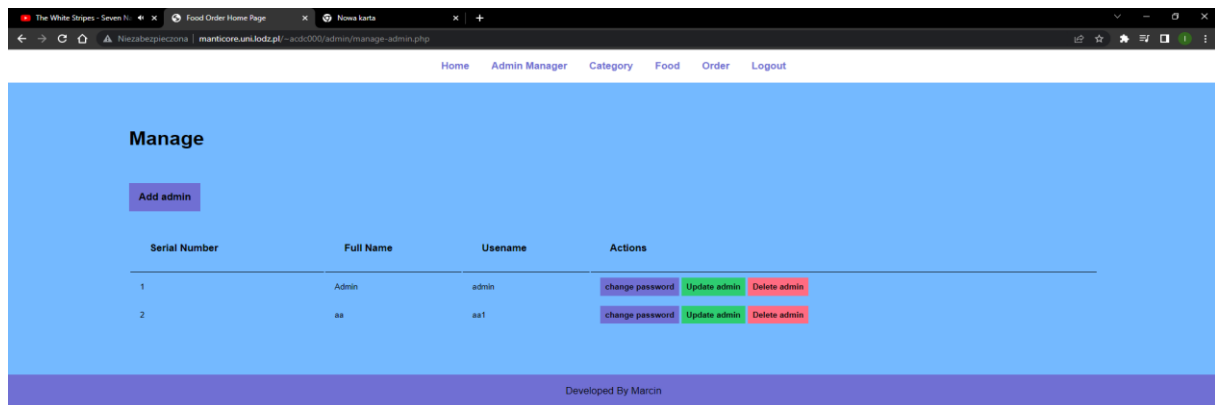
The White Stripes - Seven N
Food Order Home Page
Nowa karta
Niezabezpieczona | manticore.uni.lodz.pl/~acdc000/admin/manage-admin.php

Home Admin Manager Category Food Order Logout

Manage

Add admin

| Serial Number | Full Name | Usename | Actions |
|---|---|---|---|
| 1 | Admin | admin | change password Update admin Delete admin |
| 2 | aa | aa1 | change password Update admin Delete admin |

Developed By Marcin